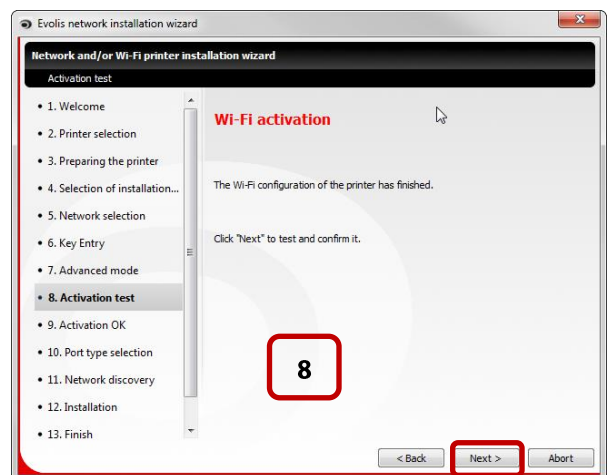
Evolis network installation wizard

Network and/or Wi-Fi printer installation wizard

Activation test

• 1. Welcome
• 2. Printer selection
• 3. Preparing the printer
• 4. Selection of installation...
• 5. Network selection
• 6. Key Entry
• 7. Advanced mode
• 8. Activation test
• 9. Activation OK
• 10. Port type selection
• 11. Network discovery
• 12. Installation
• 13. Finish

Wi-Fi activation

The Wi-Fi configuration of the printer has finished.

Click "Next" to test and confirm it.

8

< Back Next > Abort